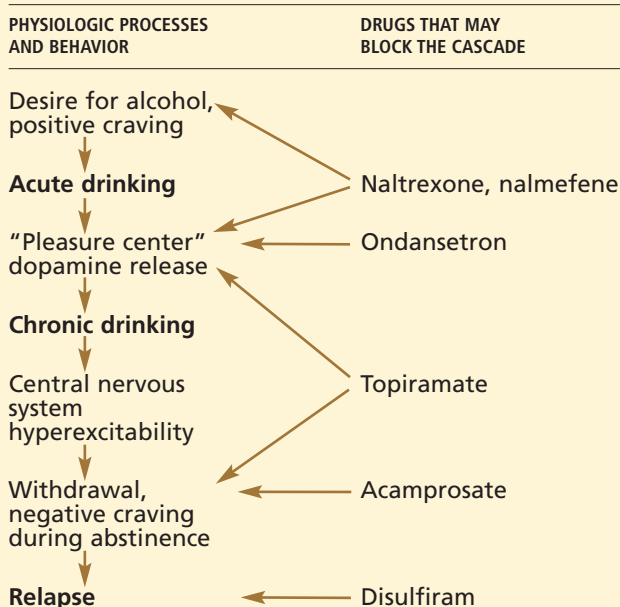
PHYSIOLOGIC PROCESSES AND BEHAVIOR

DRUGS THAT MAY BLOCK THE CASCADE

Desire for alcohol, positive craving

**Acute drinking**

Naltrexone, nalmefene

“Pleasure center” dopamine release

Ondansetron

**Chronic drinking**

Central nervous system hyperexcitability

Topiramate

Withdrawal, negative craving during abstinence

Acamprosate

**Relapse**

Disulfiram